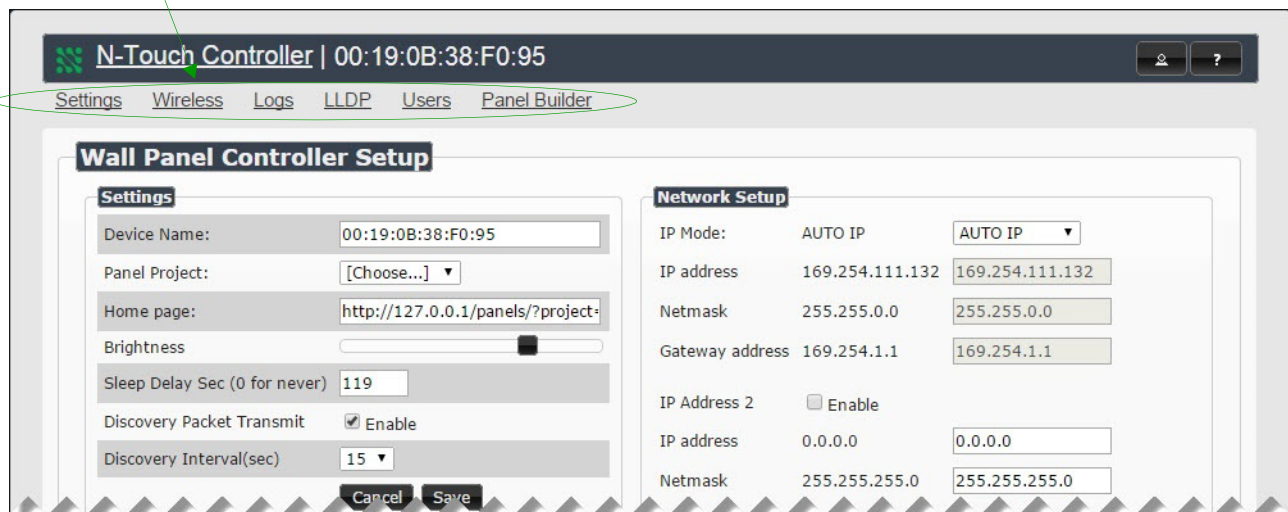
N-Touch Controller | 00:19:0B:38:F0:95

Settings Wireless Logs LLDP Users Panel Builder

Wall Panel Controller Setup

Settings

| | |
|---|---|
| Device Name: | 00:19:0B:38:F0:95 |
| Panel Project: | [Choose...] |
| Home page: | http://127.0.0.1/panels/?project= |
| Brightness | |
| Sleep Delay Sec (0 for never) | 119 |
| Discovery Packet Transmit | Enable |
| Discovery Interval(sec) | 15 |

Cancel Save

Network Setup

| | | |
|---|---|---|
| IP Mode: | AUTO IP | AUTO IP |
| IP address | 169.254.111.132 | 169.254.111.132 |
| Netmask | 255.255.0.0 | 255.255.0.0 |
| Gateway address | 169.254.1.1 | 169.254.1.1 |
| IP Address 2 | Enable | |
| IP address | 0.0.0.0 | 0.0.0.0 |
| Netmask | 255.255.255.0 | 255.255.255.0 |